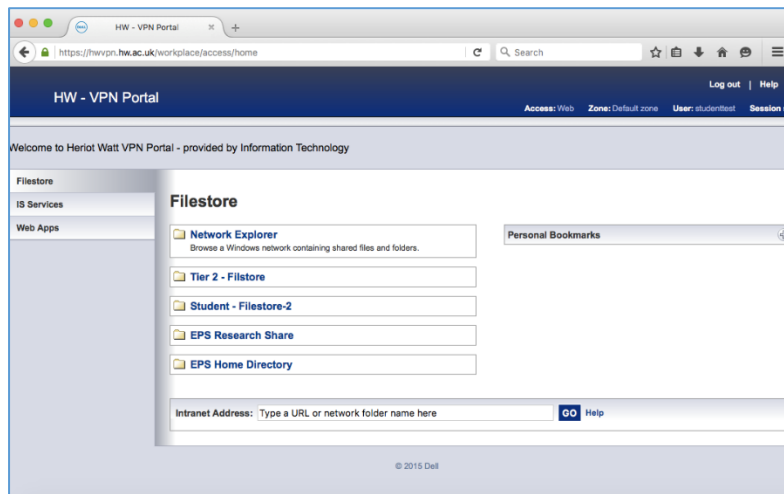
HW - VPN Portal

https://hwvpn.hw.ac.uk/workplace/access/home

Search

HW - VPN Portal

Log out | Help

Access: Web Zone: Default zone User: studenttest Session

Welcome to Heriot Watt VPN Portal - provided by Information Technology

Filestore

IS Services

Web Apps

Filestore

Network Explorer
Browse a Windows network containing shared files and folders.

Tier 2 - Filstore

Student - Filestore-2

EPS Research Share

EPS Home Directory

Personal Bookmarks

Intranet Address: Type a URL or network folder name here GO Help

© 2015 Dell